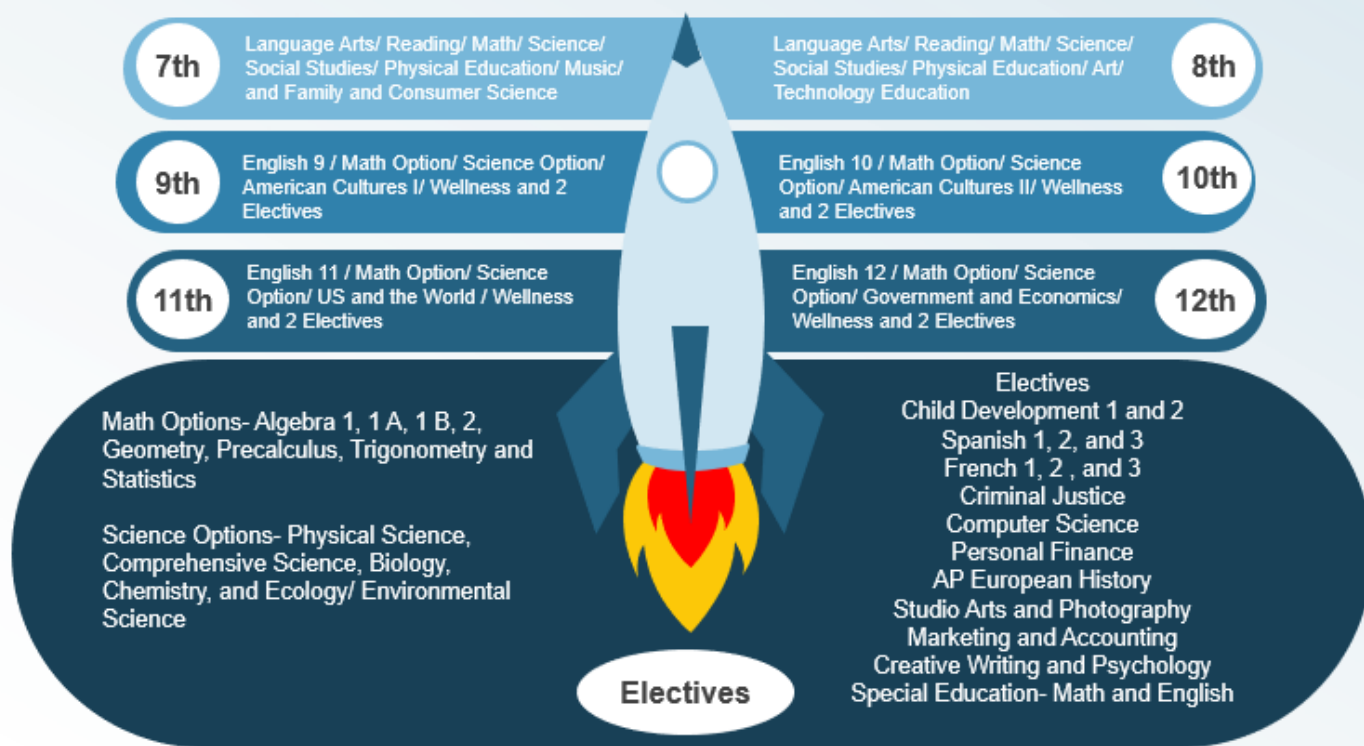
7th
Language Arts/ Reading/ Math/ Science/ Social Studies/ Physical Education/ Music/ and Family and Consumer Science

Language Arts/ Reading/ Math/ Science/ Social Studies/ Physical Education/ Art/ Technology Education
8th

9th
English 9 / Math Option/ Science Option/ American Cultures I/ Wellness and 2 Electives

English 10 / Math Option/ Science Option/ American Cultures II/ Wellness and 2 Electives
10th

11th
English 11 / Math Option/ Science Option/ US and the World / Wellness and 2 Electives

English 12 / Math Option/ Science Option/ Government and Economics/ Wellness and 2 Electives
12th

Math Options- Algebra 1, 1 A, 1 B, 2, Geometry, Precalculus, Trigonometry and Statistics

Science Options- Physical Science, Comprehensive Science, Biology, Chemistry, and Ecology/ Environmental Science

Electives
Child Development 1 and 2
Spanish 1, 2, and 3
French 1, 2 , and 3
Criminal Justice
Computer Science
Personal Finance
AP European History
Studio Arts and Photography
Marketing and Accounting
Creative Writing and Psychology
Special Education- Math and English

Electives